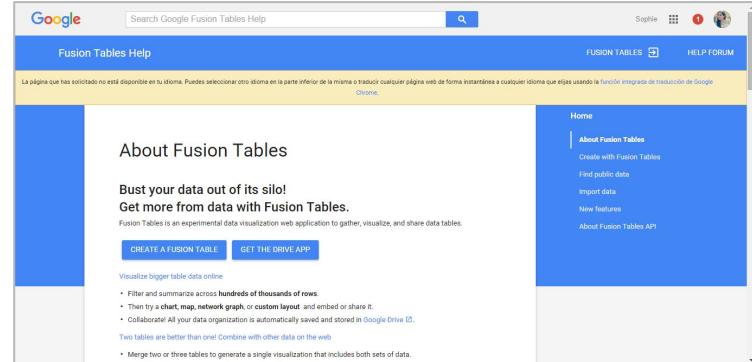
Google

Search Google Fusion Tables Help

Sophie

1

Fusion Tables Help

FUSION TABLES

HELP FORUM

La página que has solicitado no está disponible en tu idioma. Puedes seleccionar otro idioma en la parte inferior de la misma o traducir cualquier página web de forma instantánea a cualquier idioma que elijas usando la función integrada de traducción de Google Chrome.

About Fusion Tables

Bust your data out of its silo!
Get more from data with Fusion Tables.

Fusion Tables is an experimental data visualization web application to gather, visualize, and share data tables.

CREATE A FUSION TABLE

GET THE DRIVE APP

Visualize bigger table data online

• Filter and summarize across hundreds of thousands of rows.
• Then try a chart, map, network graph, or custom layout and embed or share it.
• Collaborate! All your data organization is automatically saved and stored in Google Drive.

Two tables are better than one! Combine with other data on the web

• Merge two or three tables to generate a single visualization that includes both sets of data.

Home

About Fusion Tables
Create with Fusion Tables
Find public data
Import data
New features
About Fusion Tables API